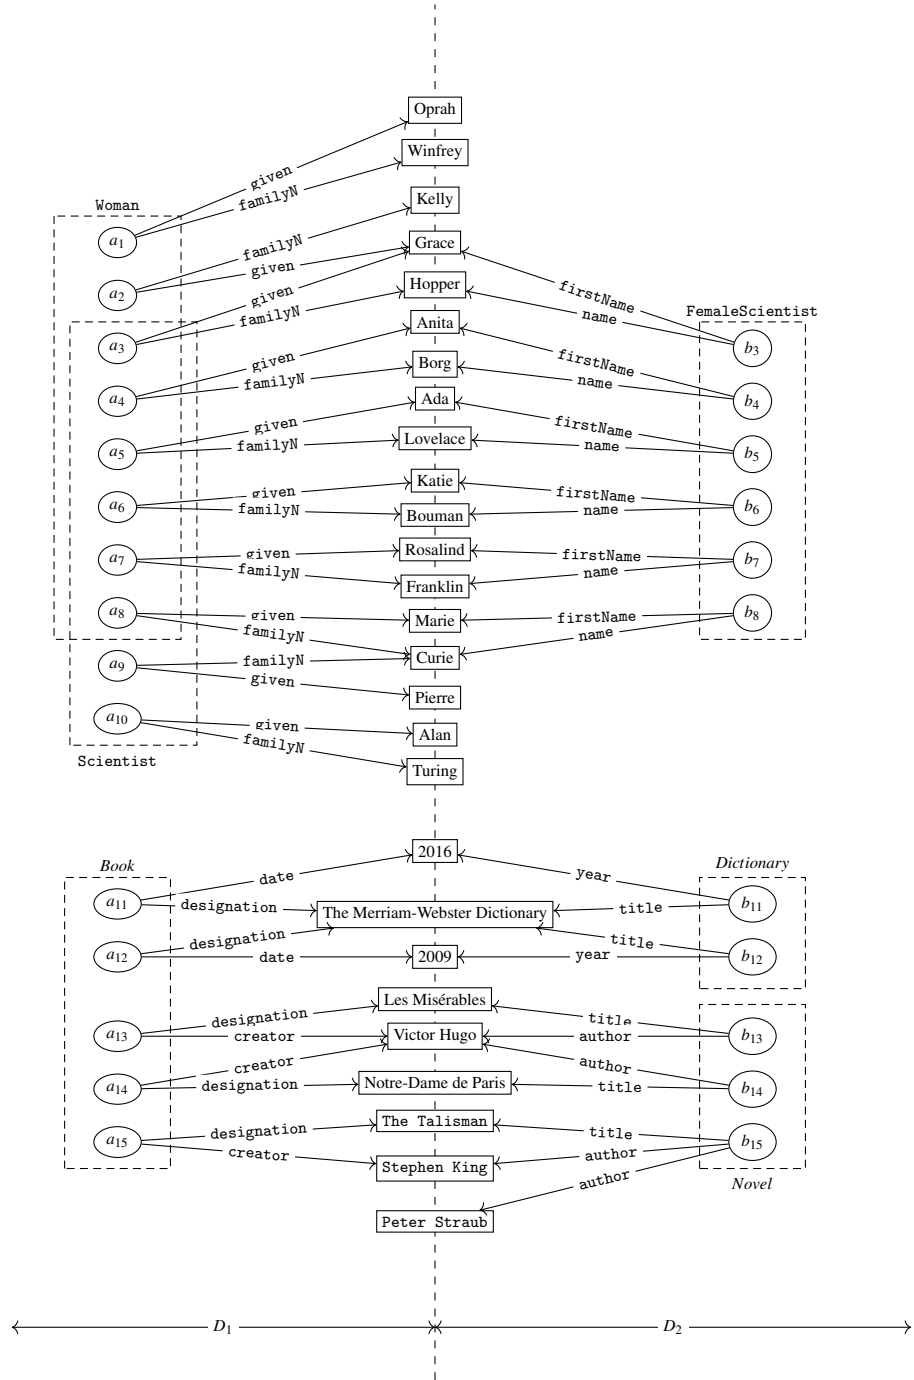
Oprah
Winfrey
Kelly
Grace
Hopper
Anita
Borg
Ada
Lovelace
Katie
Bouman
Rosalind
Franklin
Marie
Curie
Pierre
Alan
Turing

Woman
Scientist
FemaleScientist

$a_1$ given familyN
$a_2$ familyN given
$a_3$ given familyN
$a_4$ given familyN
$a_5$ given familyN
$a_6$ given familyN
$a_7$ given familyN
$a_8$ given familyN
$a_9$ familyN given
$a_{10}$ given familyN

firstName name $b_3$
firstName name $b_4$
firstName name $b_5$
firstName name $b_6$
firstName name $b_7$
firstName name $b_8$

Book
Dictionary
Novel

2016
The Merriam-Webster Dictionary
2009
Les Misérables
Victor Hugo
Notre-Dame de Paris
The Talisman
Stephen King
Peter Straub

$a_{11}$ date designation
$a_{12}$ designation date
$a_{13}$ designation creator
$a_{14}$ creator designation
$a_{15}$ designation creator

year title $b_{11}$
title year $b_{12}$
title author $b_{13}$
author title $b_{14}$
title author author $b_{15}$

$D_1$
$D_2$